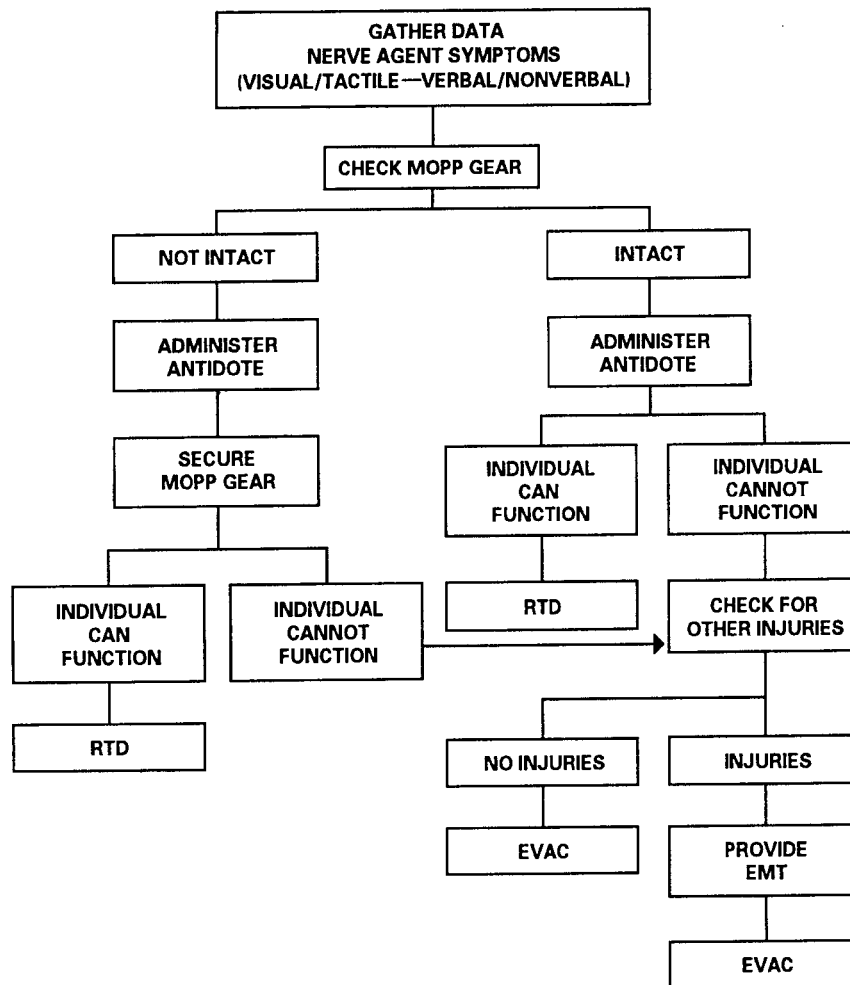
GATHER DATA
NERVE AGENT SYMPTOMS
(VISUAL/TACTILE—VERBAL/NONVERBAL)

CHECK MOPP GEAR

NOT INTACT

ADMINISTER ANTIDOTE

SECURE MOPP GEAR

INDIVIDUAL CAN FUNCTION

RTD

INDIVIDUAL CANNOT FUNCTION

INTACT

ADMINISTER ANTIDOTE

INDIVIDUAL CAN FUNCTION

RTD

INDIVIDUAL CANNOT FUNCTION

CHECK FOR OTHER INJURIES

NO INJURIES

EVAC

INJURIES

PROVIDE EMT

EVAC